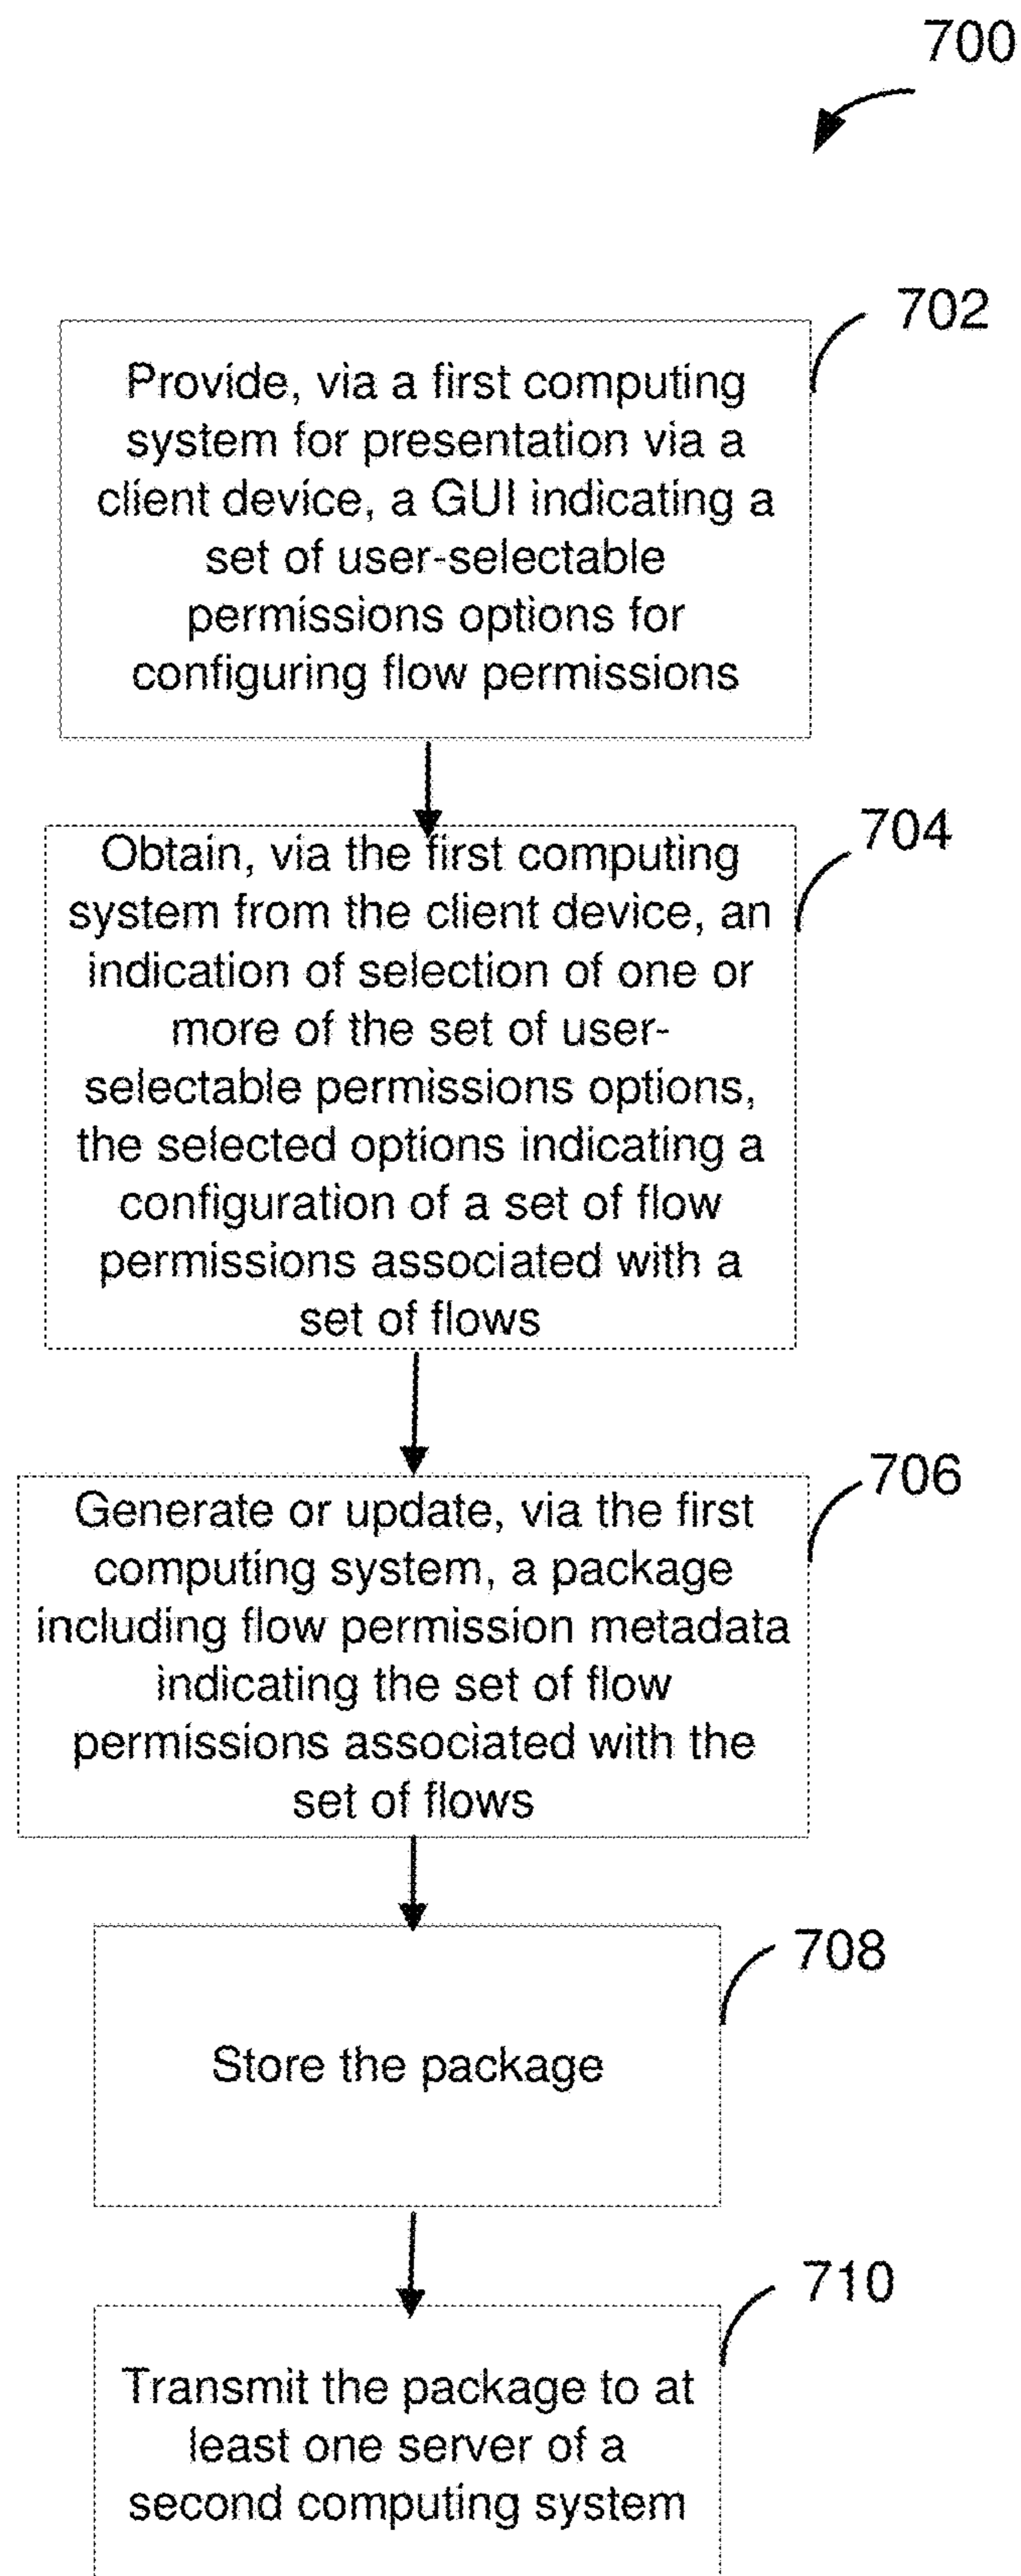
700

702

Provide, via a first computing system for presentation via a client device, a GUI indicating a set of user-selectable permissions options for configuring flow permissions

704

Obtain, via the first computing system from the client device, an indication of selection of one or more of the set of user-selectable permissions options, the selected options indicating a configuration of a set of flow permissions associated with a set of flows

706

Generate or update, via the first computing system, a package including flow permission metadata indicating the set of flow permissions associated with the set of flows

708

Store the package

710

Transmit the package to at least one server of a second computing system